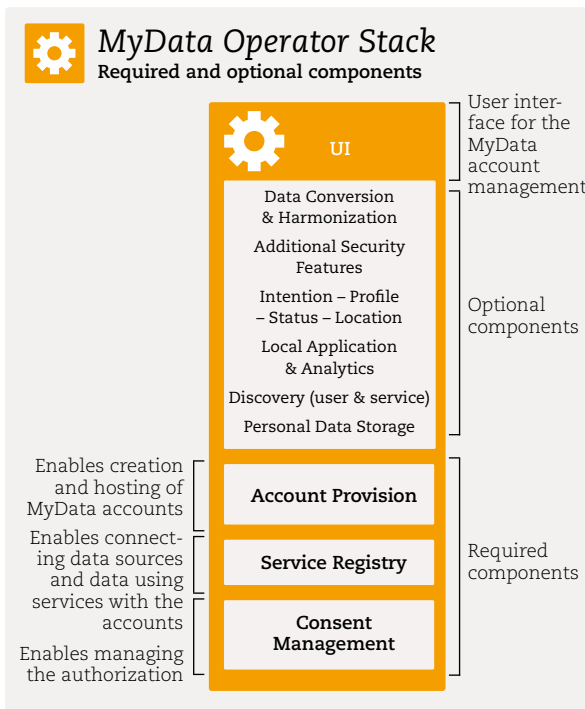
MyData Operator Stack
Required and optional components

UI

User interface for the MyData account management

Data Conversion & Harmonization

Additional Security Features

Intention – Profile – Status – Location

Local Application & Analytics

Discovery (user & service)

Personal Data Storage

Optional components

Enables creation and hosting of MyData accounts

Account Provision

Enables connecting data sources and data using services with the accounts

Service Registry

Required components

Enables managing the authorization

Consent Management